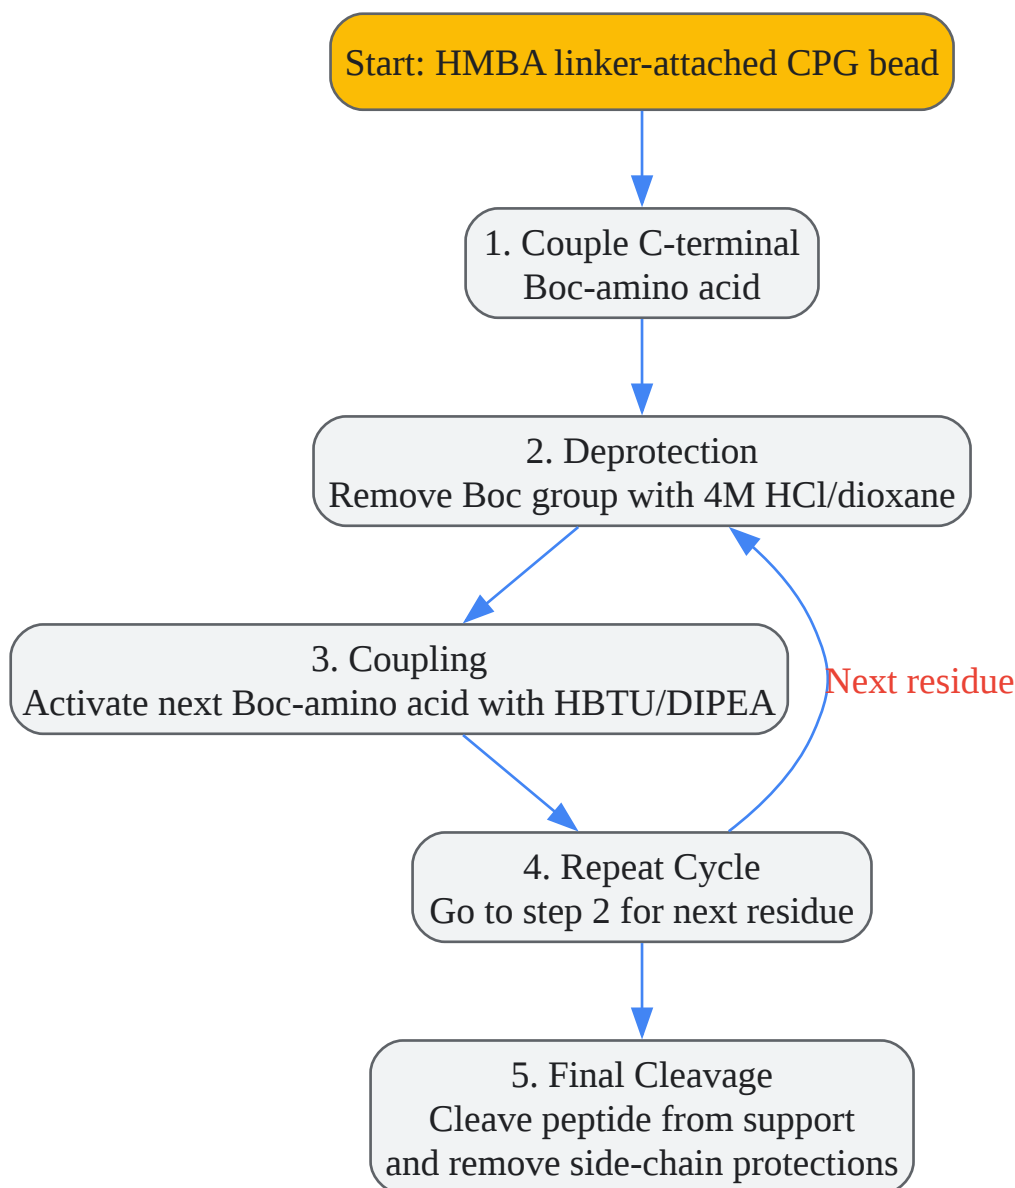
Start: HMBA linker-attached CPG bead

1. Couple C-terminal Boc-amino acid

2. Deprotection
Remove Boc group with 4M HCl/dioxane

3. Coupling
Activate next Boc-amino acid with HBTU/DIPEA

Next residue

4. Repeat Cycle
Go to step 2 for next residue

5. Final Cleavage
Cleave peptide from support and remove side-chain protections